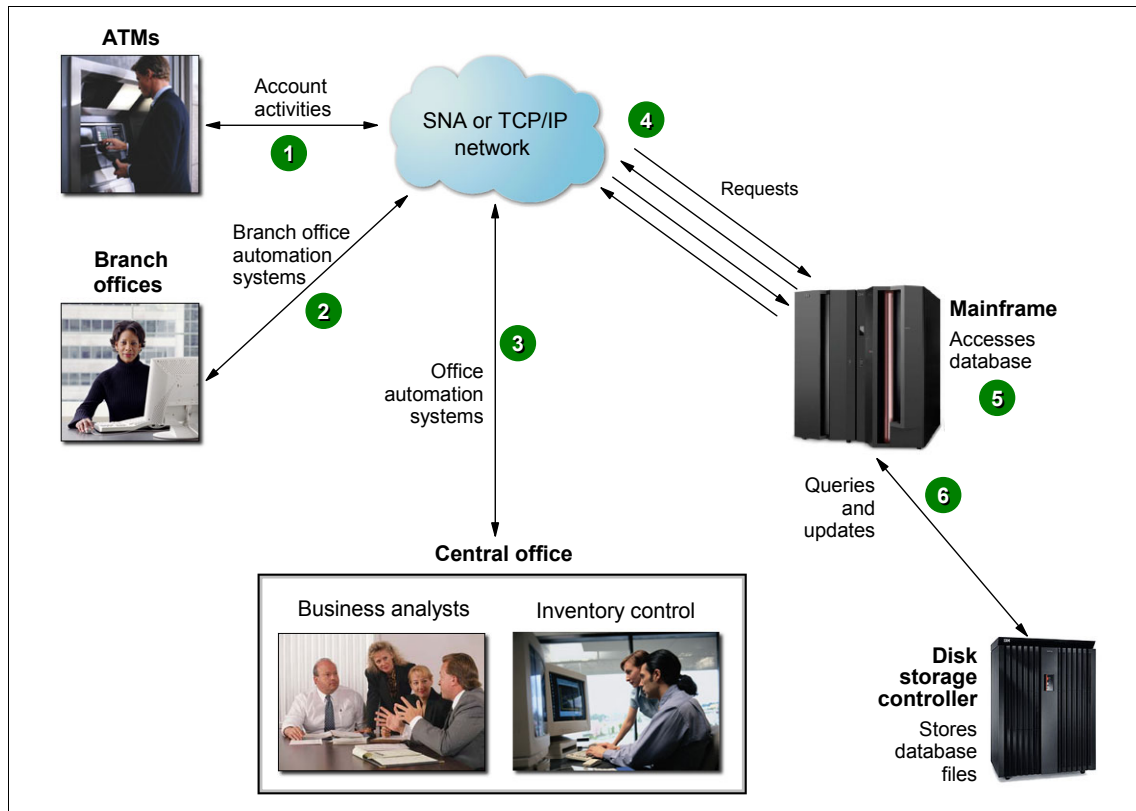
ATMs

Account activities

1

SNA or TCP/IP network

4

Requests

Branch office automation systems

Branch offices

2

3

Office automation systems

Mainframe

Accesses database

5

Queries and updates

6

Central office

Business analysts

Inventory control

Disk storage controller

Stores database files